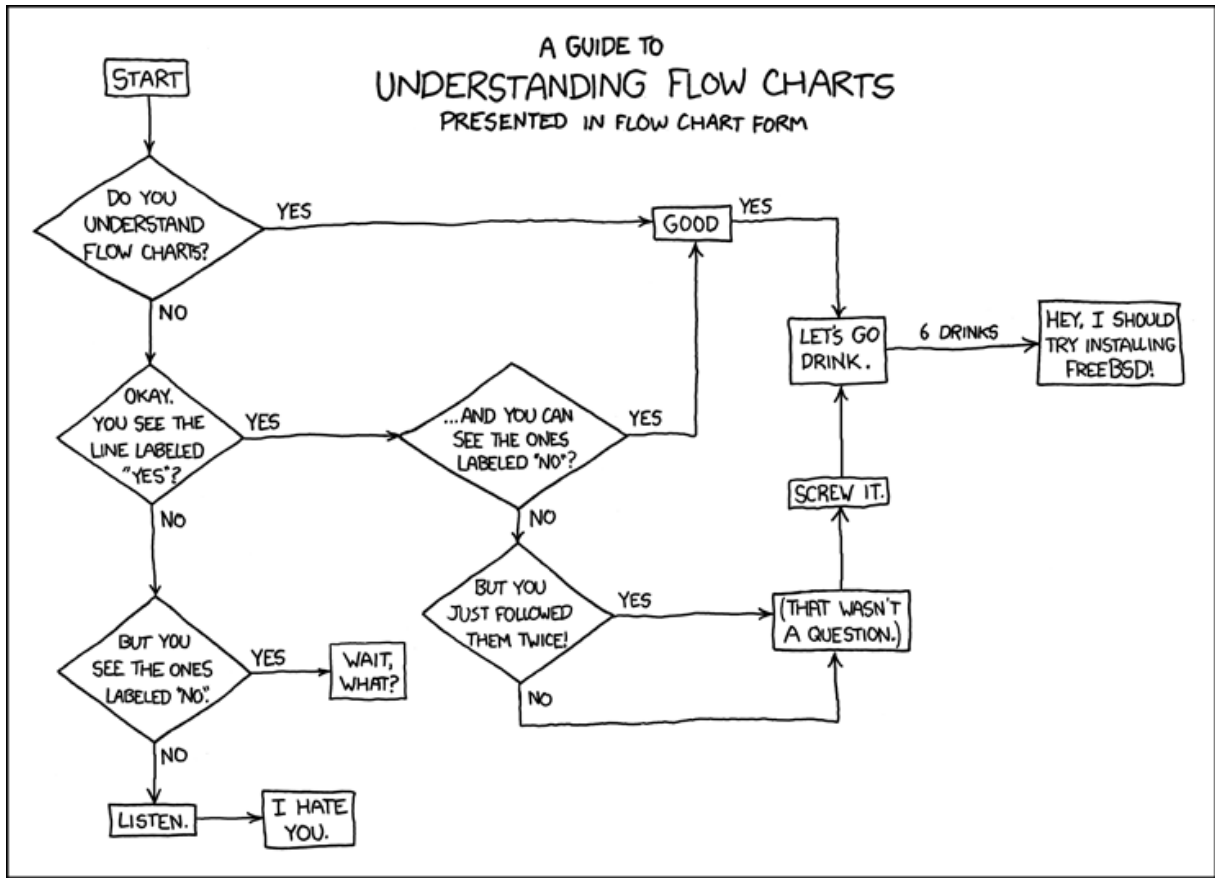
A GUIDE TO
UNDERSTANDING FLOW CHARTS
PRESENTED IN FLOW CHART FORM

START

DO YOU UNDERSTAND FLOW CHARTS?

YES

GOOD

YES

NO

LET'S GO DRINK.

6 DRINKS

HEY, I SHOULD TRY INSTALLING FREEBSD!

OKAY. YOU SEE THE LINE LABELED "YES"?

YES

...AND YOU CAN SEE THE ONES LABELED "NO"?

YES

NO

NO

SCREW IT.

BUT YOU JUST FOLLOWED THEM TWICE!

YES

(THAT WASN'T A QUESTION.)

NO

BUT YOU SEE THE ONES LABELED "NO".

YES

WAIT, WHAT?

NO

LISTEN.

I HATE YOU.